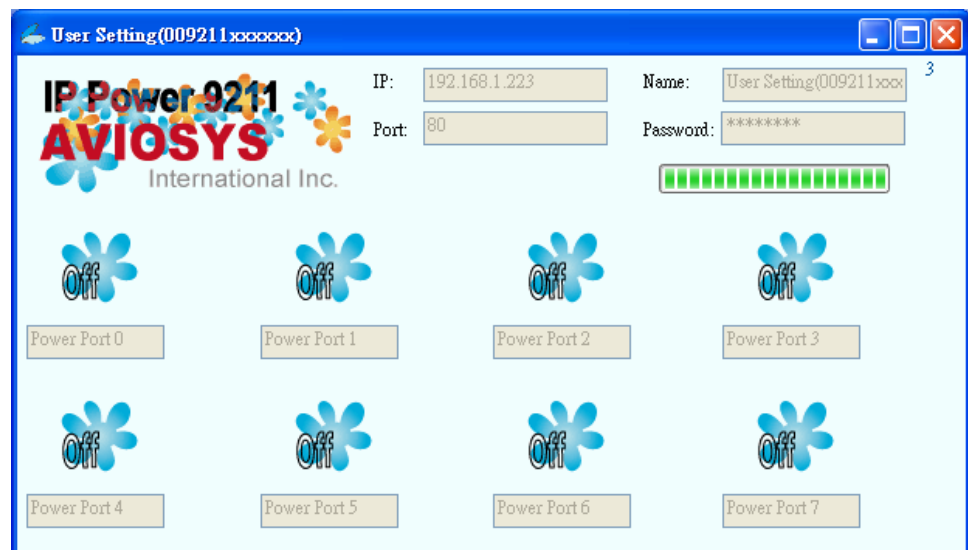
User Setting(009211xxxxxx)

IP Power 9211
AVIOSYS
International Inc.

IP: 192.168.1.223
Port: 80
Name: User Setting(009211xxx
Password: ********
3

Off
Power Port 0
Off
Power Port 1
Off
Power Port 2
Off
Power Port 3
Off
Power Port 4
Off
Power Port 5
Off
Power Port 6
Off
Power Port 7